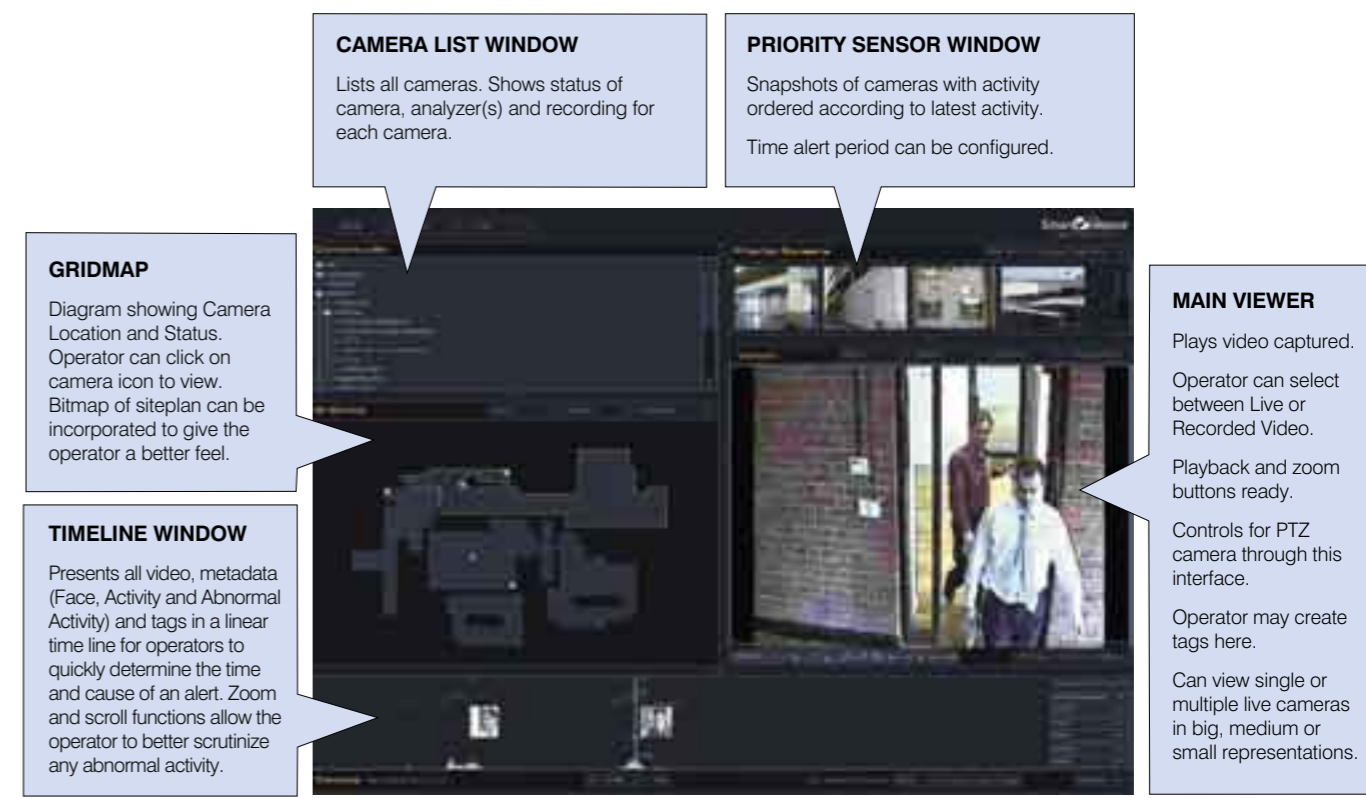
CAMERA LIST WINDOW

Lists all cameras. Shows status of camera, analyzer(s) and recording for each camera.

PRIORITY SENSOR WINDOW

Snapshots of cameras with activity ordered according to latest activity.

Time alert period can be configured.

GRIDMAP

Diagram showing Camera Location and Status. Operator can click on camera icon to view. Bitmap of siteplan can be incorporated to give the operator a better feel.

TIMELINE WINDOW

Presents all video, metadata (Face, Activity and Abnormal Activity) and tags in a linear time line for operators to quickly determine the time and cause of an alert. Zoom and scroll functions allow the operator to better scrutinize any abnormal activity.

MAIN VIEWER

Plays video captured.

Operator can select between Live or Recorded Video.

Playback and zoom buttons ready.

Controls for PTZ camera through this interface.

Operator may create tags here.

Can view single or multiple live cameras in big, medium or small representations.